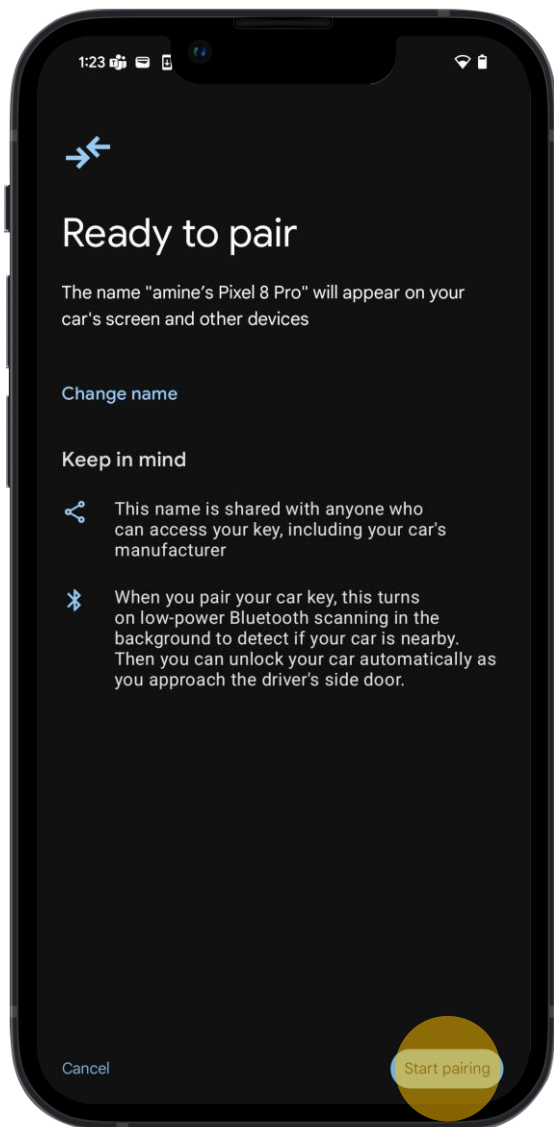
1:23

Ready to pair

The name "amine's Pixel 8 Pro" will appear on your car's screen and other devices

Change name

Keep in mind

This name is shared with anyone who can access your key, including your car's manufacturer

When you pair your car key, this turns on low-power Bluetooth scanning in the background to detect if your car is nearby. Then you can unlock your car automatically as you approach the driver's side door.

Cancel

Start pairing